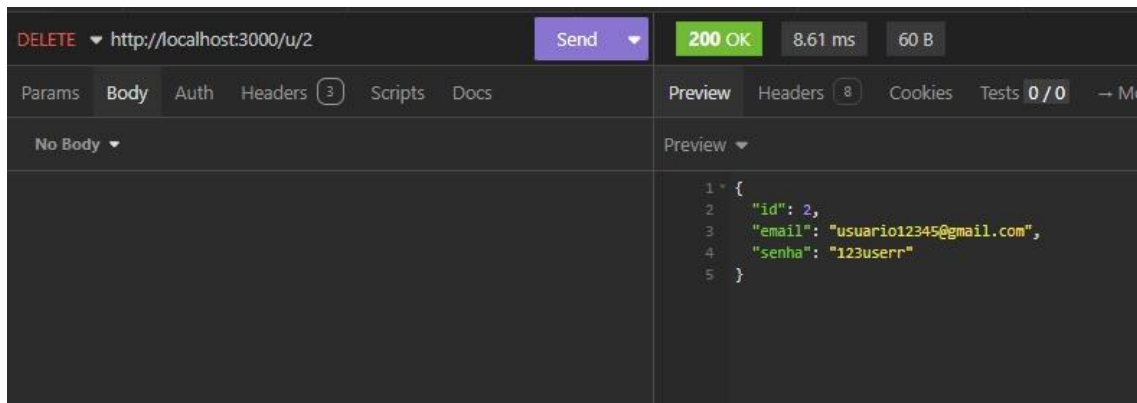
DELETE ▾ http://localhost:3000/u/2

Send ▾

200 OK 8.61 ms 60 B

Params Body Auth Headers 3 Scripts Docs

Preview Headers 8 Cookies Tests 0 / 0 → M

No Body ▾

Preview ▾

1 {
2 "id": 2,
3 "email": "usuario12345@gmail.com",
4 "senha": "123userr"
5 }